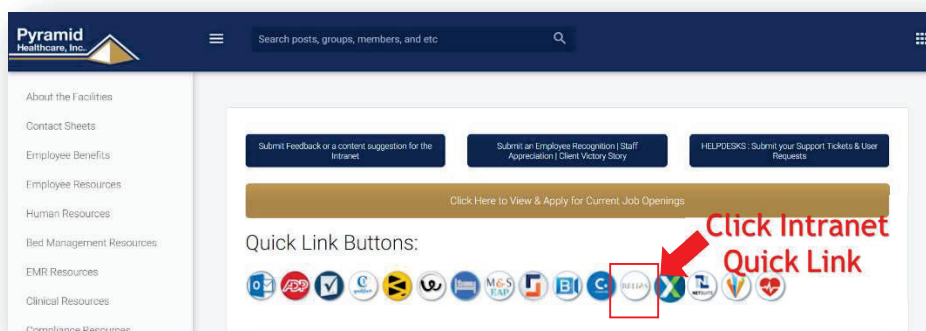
Pyramid Healthcare, Inc.

Search posts, groups, members, and etc

About the Facilities
Contact Sheets
Employee Benefits
Employee Resources
Human Resources
Bed Management Resources
EMR Resources
Clinical Resources
Compliance Resources

Submit Feedback or a content suggestion for the Intranet

Submit an Employee Recognition | Staff Appreciation | Client Victory Story

HELPDESKS : Submit your Support Tickets & User Requests

Click Here to View & Apply for Current Job Openings

Quick Link Buttons:

Click Intranet Quick Link

ADP

M&S EAP

RELIAS

NETSUITE